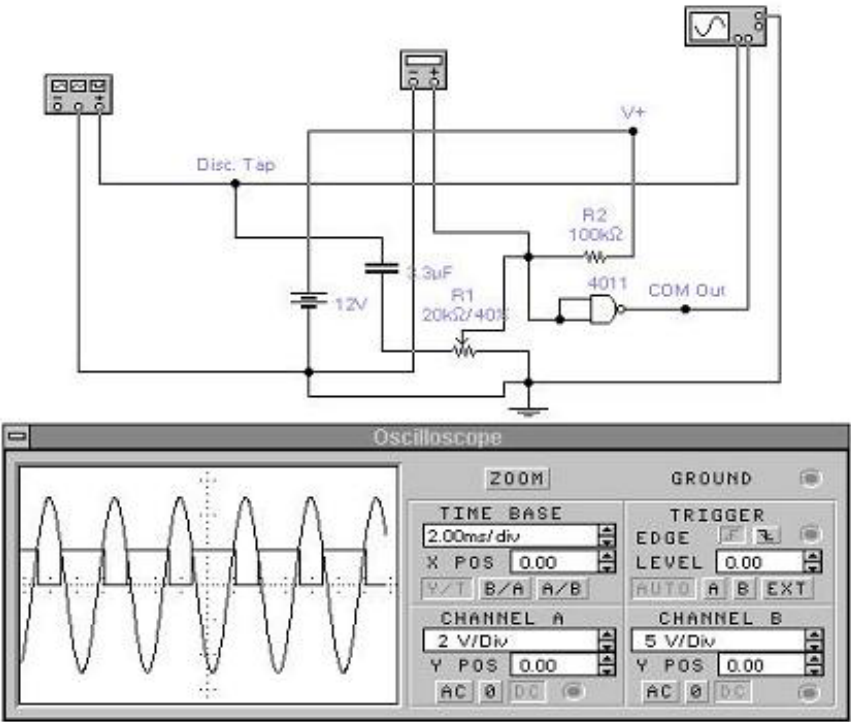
V+

Disc. Tap

R2
100kΩ

4011

COM Out

3.3µF

12V

R1
20kΩ/40%

Oscilloscope

ZOOM

GROUND

TIME BASE
2.00ms/div
X POS 0.00
Y/T B/A A/B

TRIGGER
EDGE
LEVEL 0.00
AUTO A B EXT

CHANNEL A
2 V/Div
Y POS 0.00
AC 0 DC

CHANNEL B
5 V/Div
Y POS 0.00
AC 0 DC